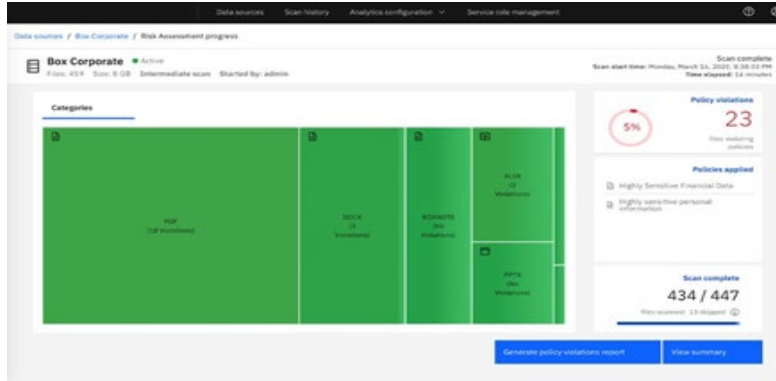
Data sources Scan history Analytics configuration Service role management

Data sources / Box Corporate / Risk Assessment progress

Box Corporate • Active
Files: 459 Size: 8 GB Intermediate scan Started by: admin

Scan complete
Scan start time: Monday, March 16, 2020, 8:38:03 PM
Time elapsed: 14 minutes

Categories

PDF
(18 Violations)

DOCX
(3 Violations)

BOXNOTE
(0s Violations)

XLSX
(2 Violations)

PPTX
(0s Violations)

Policy violations
5%
23
files violating policies

Policies applied
Highly Sensitive Financial Data
Highly sensitive personal information

Scan complete
434 / 447
files scanned 13 skipped

Generate policy violations report
View summary